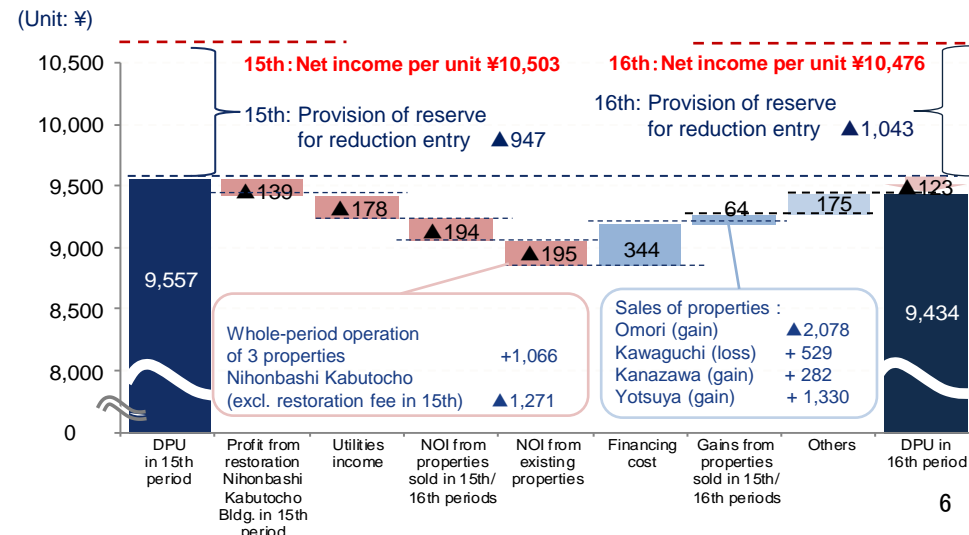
(Unit: ¥)

15th: Net income per unit ¥10,503

16th: Net income per unit ¥10,476

15th: Provision of reserve for reduction entry ▲947

16th: Provision of reserve for reduction entry ▲1,043

10,500
10,000
9,500
9,000
8,500
8,000
0

9,557

▲139

▲178

▲194

▲195

344

64

175

▲123

9,434

Whole-period operation of 3 properties +1,066
Nihonbashi Kabutocho (excl. restoration fee in 15th) ▲1,271

Sales of properties :
Omori (gain) ▲2,078
Kawaguchi (loss) + 529
Kanazawa (gain) + 282
Yotsuya (gain) + 1,330

DPU in 15th period

Profit from restoration Nihonbashi Kabutocho Bldg. in 15th period

Utilities income

NOI from properties sold in 15th/ 16th periods

NOI from existing properties

Financing cost

Gains from properties sold in 15th/ 16th periods

Others

DPU in 16th period

6